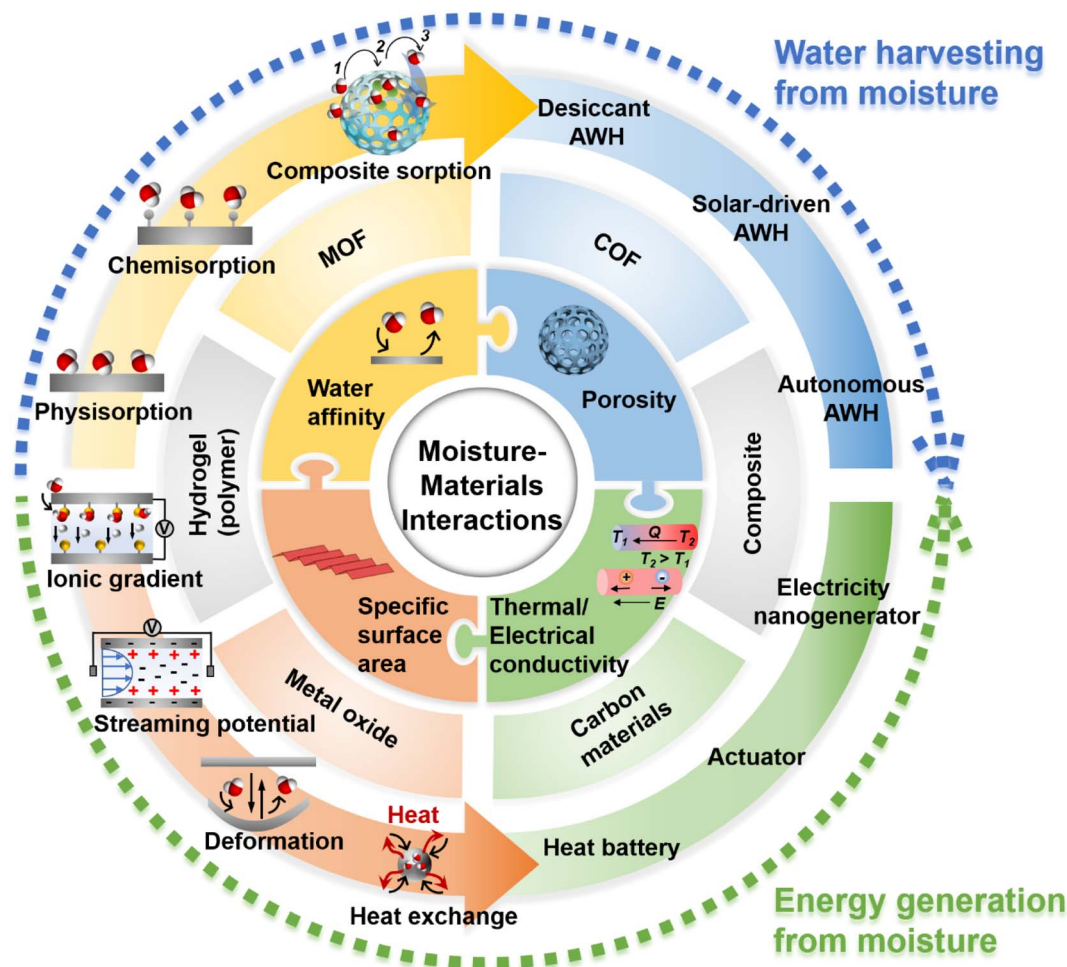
Water harvesting from moisture

1 2 3

Composite sorption

Desiccant AWH

Solar-driven AWH

Autonomous AWH

Chemisorption

MOF

COF

Physisorption

Hydrogel (polymer)

Water affinity

Porosity

Composite

Moisture-Materials Interactions

Ionic gradient

V

$T_1$ Q $T_2$

$T_2 > T_1$

+ -

E

Specific surface area

Thermal/ Electrical conductivity

Electricity nanogenerator

V

Streaming potential

Metal oxide

Carbon materials

Actuator

Deformation

Heat

Heat battery

Heat exchange

Energy generation from moisture